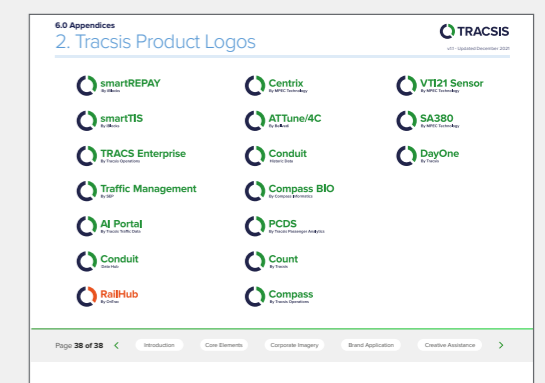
6.0 Appendices

2. Tracsis Product Logos

TRACSIS

v1.1 - Updated December 2021

smartREPAY
By iBlocks

smartTIS
By iBlocks

TRACS Enterprise
By Tracsis Operations

Traffic Management
By SEP

AI Portal
By Tracsis Traffic Data

Conduit
Data Hub

RailHub
By OnTrac

Centrix
By MPEC Technology

ATTune/4C
By Bellvedi

Conduit
Historic Data

Compass BIO
By Compass Informatics

PCDS
By Tracsis Passenger Analytics

Count
By Tracsis

Compass
By Tracsis Operations

VT121 Sensor
By MPEC Technology

SA380
By MPEC Technology

DayOne
By Tracsis

Page 38 of 38 < Introduction Core Elements Corporate Imagery Brand Application Creative Assistance >